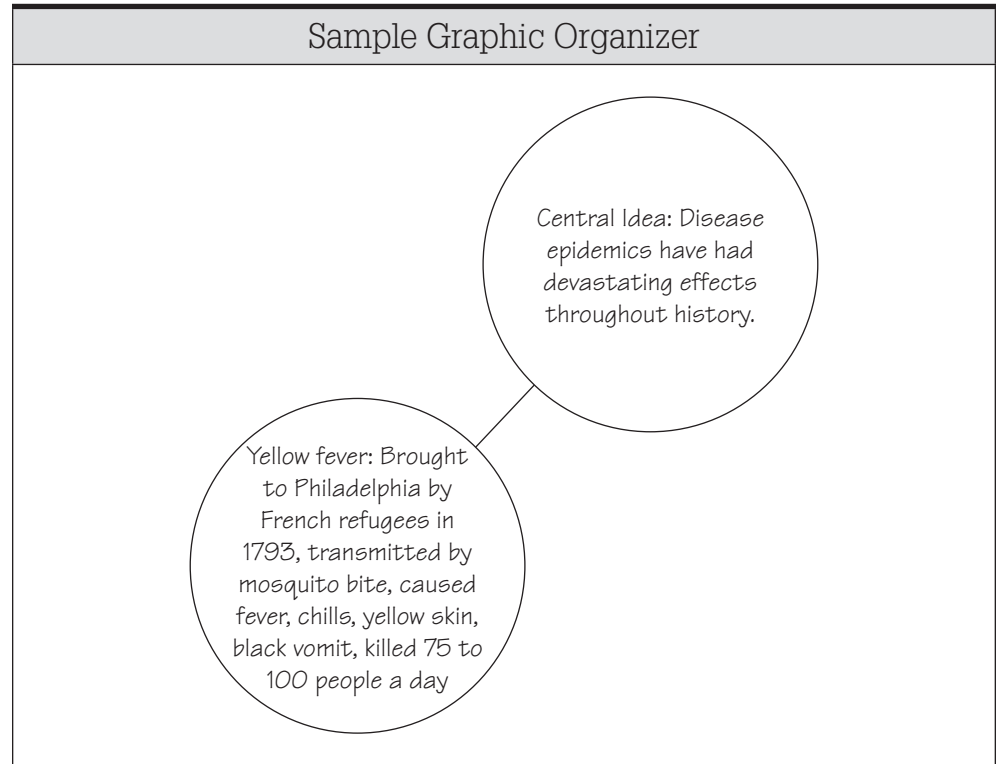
Sample Graphic Organizer

Central Idea: Disease epidemics have had devastating effects throughout history.

Yellow fever: Brought to Philadelphia by French refugees in 1793, transmitted by mosquito bite, caused fever, chills, yellow skin, black vomit, killed 75 to 100 people a day